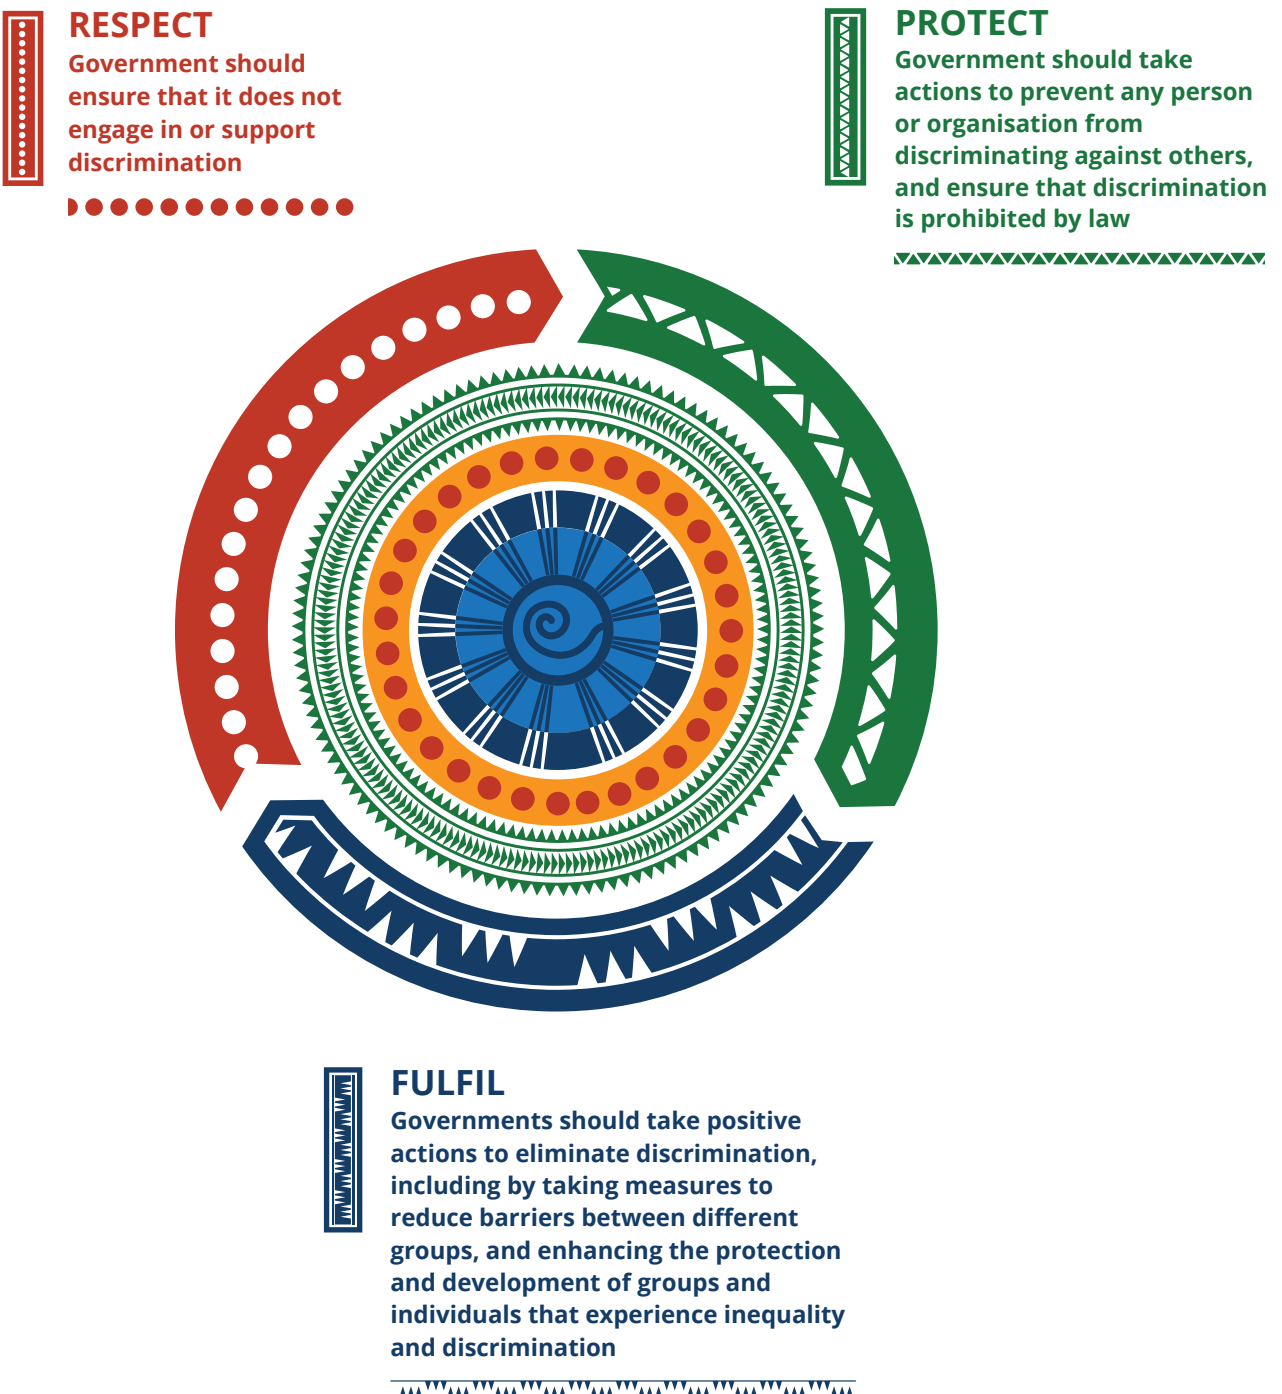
RESPECT
Government should ensure that it does not engage in or support discrimination

PROTECT
Government should take actions to prevent any person or organisation from discriminating against others, and ensure that discrimination is prohibited by law

FULFIL
Governments should take positive actions to eliminate discrimination, including by taking measures to reduce barriers between different groups, and enhancing the protection and development of groups and individuals that experience inequality and discrimination